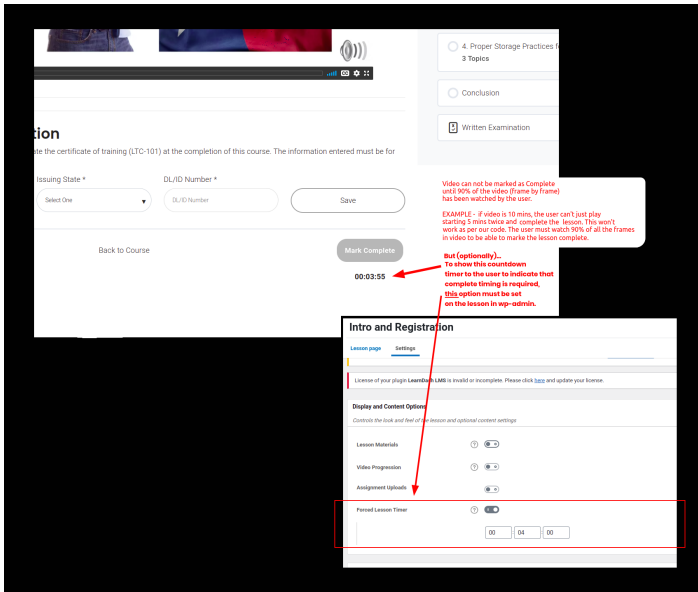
4. Proper Storage Practices f
3 Topics

Conclusion

Written Examination

tion
te the certificate of training (LTC-101) at the completion of this course. The information entered must be for

Issuing State *
Select One

DL/ID Number *
DL/ID Number

Save

Back to Course

Mark Complete

00:03:55

Video can not be marked as Complete until 90% of the video (frame by frame) has been watched by the user.

EXAMPLE - if video is 10 mins, the user can't just play starting 5 mins twice and complete the lesson. This won't work as per our code. The user must watch 90% of all the frames in video to be able to marke the lesson complete.

But (optionally)...
To show this countdown timer to the user to indicate that complete timing is required, this option must be set on the lesson in wp-admin.

Intro and Registration

Lesson page
Settings

License of your plugin LearnDash LMS is invalid or incomplete. Please click here and update your license.

Display and Content Options
Controls the look and feel of the lesson and optional content settings

Lesson Materials
Video Progression
Assignment Uploads
Forced Lesson Timer

00
04
00